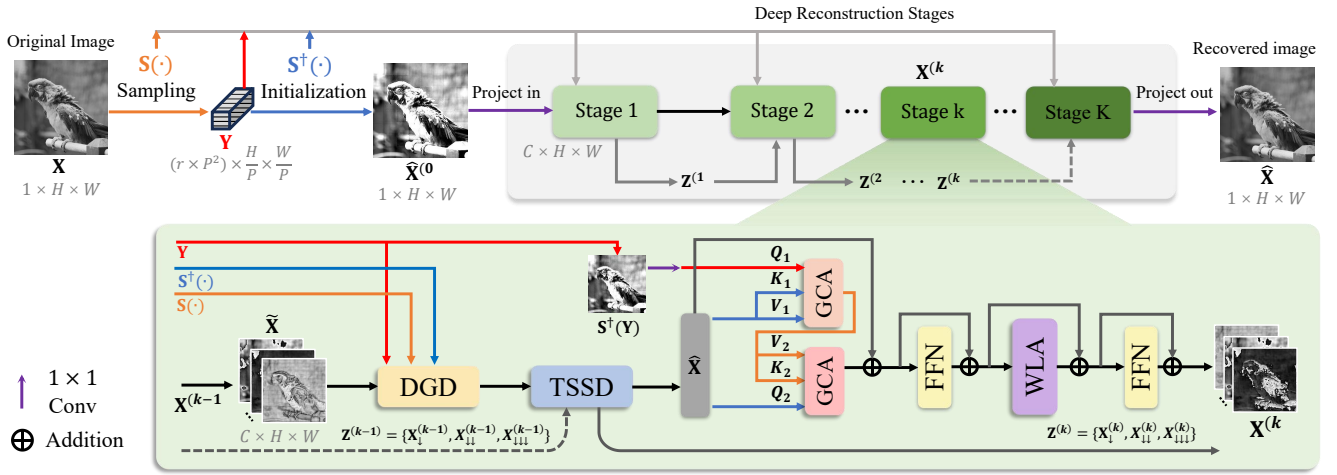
Deep Reconstruction Stages

Original Image

$\mathbf{S}(\cdot)$

Sampling

$\mathbf{S}^{\dagger}(\cdot)$

Initialization

$\mathbf{X}$

$1 \times H \times W$

$\mathbf{Y}$

$(r \times P^2) \times \frac{H}{P} \times \frac{W}{P}$

$\widehat{\mathbf{X}}^{(0}$

$1 \times H \times W$

Project in

Stage 1

Stage 2

$\mathbf{X}^{(k}$

Stage k

Stage K

Project out

Recovered image

$C \times H \times W$

$\mathbf{Z}^{(1}$

$\mathbf{Z}^{(2}$

$\mathbf{Z}^{(k}$

$\widehat{\mathbf{X}}$

$1 \times H \times W$

$\mathbf{Y}$

$\mathbf{S}^{\dagger}(\cdot)$

$\mathbf{S}(\cdot)$

$\mathbf{S}^{\dagger}(\mathbf{Y})$

$\widetilde{\mathbf{X}}$

$\mathbf{X}^{(k-1}$

DGD

TSSD

$\widehat{\mathbf{X}}$

$Q_1$

$K_1$

$V_1$

GCA

$V_2$

$K_2$

$Q_2$

GCA

FFN

WLA

FFN

$\mathbf{X}^{(k}$

$C \times H \times W$

$\mathbf{Z}^{(k-1)} = \{\mathbf{X}_{\downarrow}^{(k-1)}, \mathbf{X}_{\downarrow\downarrow}^{(k-1)}, \mathbf{X}_{\downarrow\downarrow\downarrow}^{(k-1)}\}$

$\mathbf{Z}^{(k)} = \{\mathbf{X}_{\downarrow}^{(k)}, \mathbf{X}_{\downarrow\downarrow}^{(k)}, \mathbf{X}_{\downarrow\downarrow\downarrow}^{(k)}\}$

$1 \times 1$
Conv

Addition